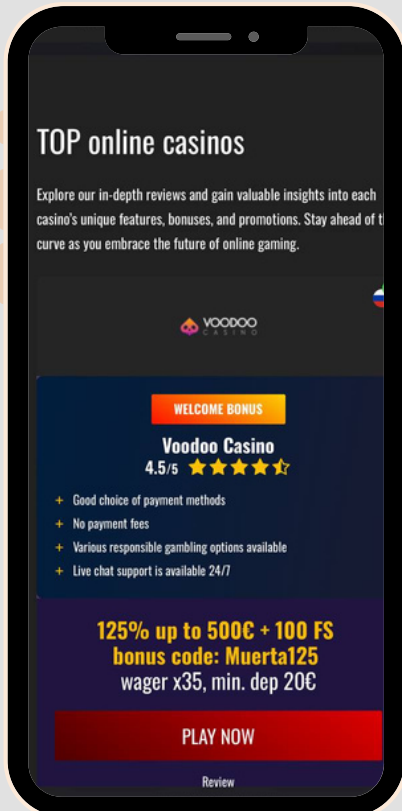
TOP online casinos

Explore our in-depth reviews and gain valuable insights into each casino's unique features, bonuses, and promotions. Stay ahead of t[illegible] curve as you embrace the future of online gaming.

VOODOO CASINO

WELCOME BONUS

Voodoo Casino

4.5/5

+ Good choice of payment methods
+ No payment fees
+ Various responsible gambling options available
+ Live chat support is available 24/7

125% up to 500€ + 100 FS
bonus code: Muerta125
wager x35, min. dep 20€

PLAY NOW

Review